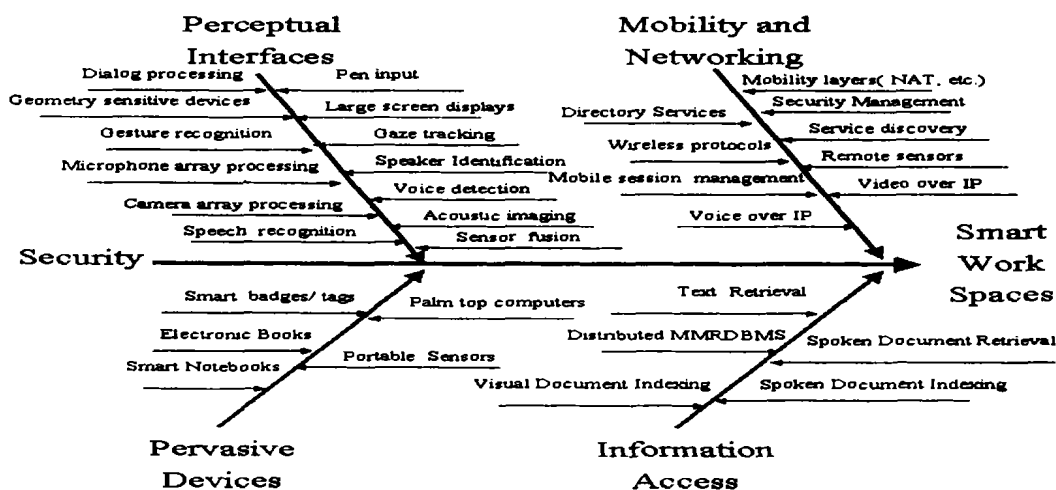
Perceptual Interfaces

Dialog processing
Pen input
Geometry sensitive devices
Large screen displays
Gesture recognition
Gaze tracking
Microphone array processing
Speaker Identification
Voice detection
Camera array processing
Acoustic imaging
Speech recognition
Sensor fusion

Mobility and Networking

Mobility layers( NAT, etc.)
Security Management
Directory Services
Service discovery
Wireless protocols
Remote sensors
Mobile session management
Video over IP
Voice over IP

Security

Smart Work Spaces

Smart badges/ tags
Palm top computers
Electronic Books
Smart Notebooks
Portable Sensors

Pervasive Devices

Text Retrieval
Distributed MMRDBMS
Spoken Document Retrieval
Visual Document Indexing
Spoken Document Indexing

Information Access